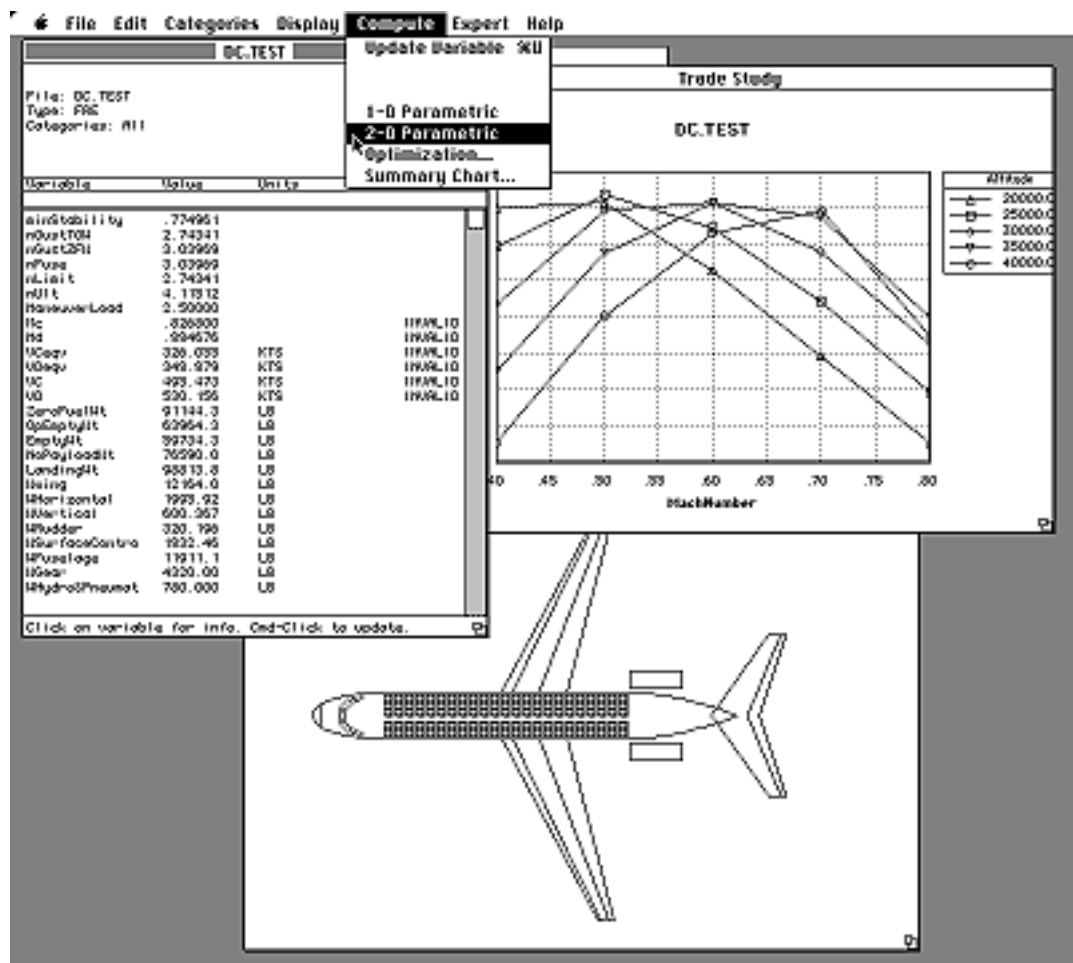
File Edit Categories Display Compute Expert Help

DC.TEST

File: DC.TEST
Type: FAE
Categories: All

| Variable | Value | Units | |
|---|---|---|---|
| minStability | .774951 | | |
| nGustTOW | 2.74341 | | |
| nGustZFW | 3.03969 | | |
| nFuse | 3.03969 | | |
| nLimit | 2.74341 | | |
| nUlt | 4.11512 | | |
| ManeuverLoad | 2.50000 | | |
| Mc | .828800 | | INVALID |
| Md | .934576 | | INVALID |
| VCeqv | 326.033 | KTS | INVALID |
| VDeqv | 349.979 | KTS | INVALID |
| VC | 493.473 | KTS | INVALID |
| VD | 530.156 | KTS | INVALID |
| ZeroFuelWt | 91144.3 | LB | |
| OpEmptyWt | 63964.3 | LB | |
| EmptyWt | 59734.3 | LB | |
| NoPayloadWt | 76590.0 | LB | |
| LandingWt | 98813.8 | LB | |
| WWing | 12164.0 | LB | |
| WHorizontal | 1993.92 | LB | |
| WVertical | 600.367 | LB | |
| WRudder | 320.198 | LB | |
| WSurfaceContro | 1832.46 | LB | |
| WFuselage | 11911.1 | LB | |
| WGear | 4320.00 | LB | |
| WHydro&Pneumat | 780.000 | LB | |

Click on variable for info. Cmd-Click to update.

Update Variable ⌘U
1-D Parametric
2-D Parametric
Optimization...
Summary Chart...

Trade Study

DC.TEST

Altitude
20000.0
25000.0
30000.0
35000.0
40000.0

.40 .45 .50 .55 .60 .65 .70 .75 .80

MachNumber